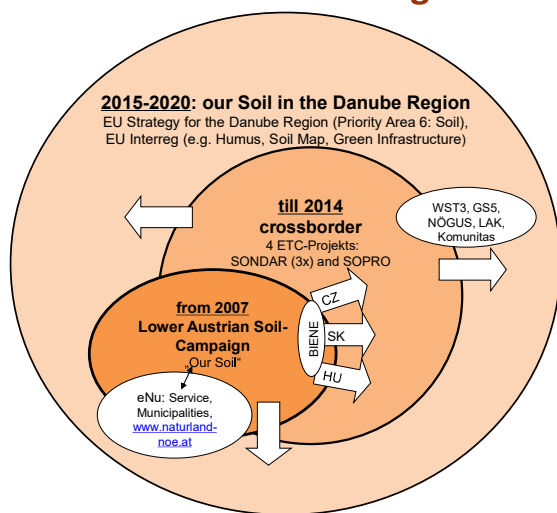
2015-2020: our Soil in the Danube Region
EU Strategy for the Danube Region (Priority Area 6: Soil), EU Interreg (e.g. Humus, Soil Map, Green Infrastructure)

till 2014
crossborder
4 ETC-Projekts:
SONDAR (3x) and SOPRO

WST3, GS5, NÖGUS, LAK, Komunitas

from 2007
Lower Austrian Soil-Campaign
„Our Soil“

BIENE

CZ

SK

HU

eNu: Service, Municipalities, www.naturland-noe.at